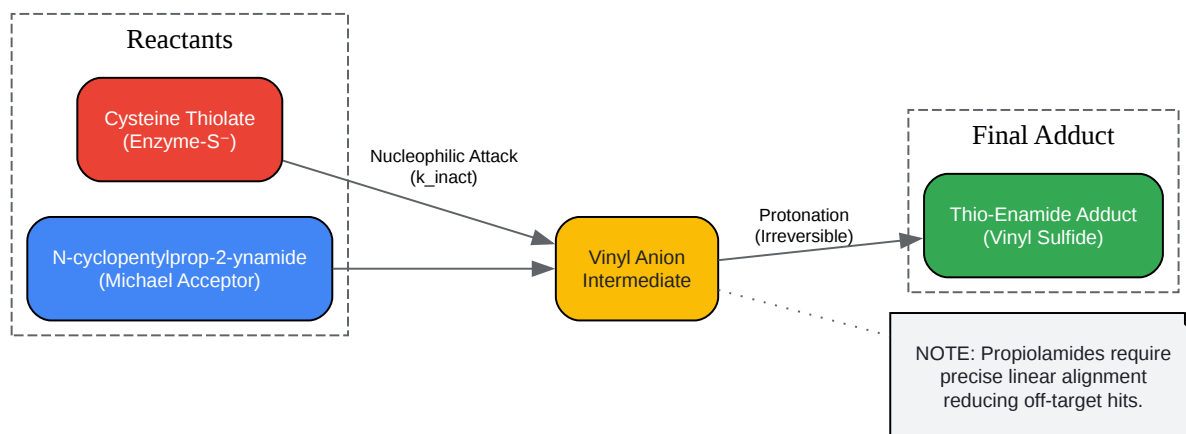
Reactants

Cysteine Thiolate
(Enzyme-S⁻)

N-cyclopentylprop-2-ynamide
(Michael Acceptor)

Nucleophilic Attack
(k_inact)

Vinyl Anion
Intermediate

Protonation
(Irreversible)

Final Adduct

Thio-Enamide Adduct
(Vinyl Sulfide)

NOTE: Propiolamides require precise linear alignment reducing off-target hits.